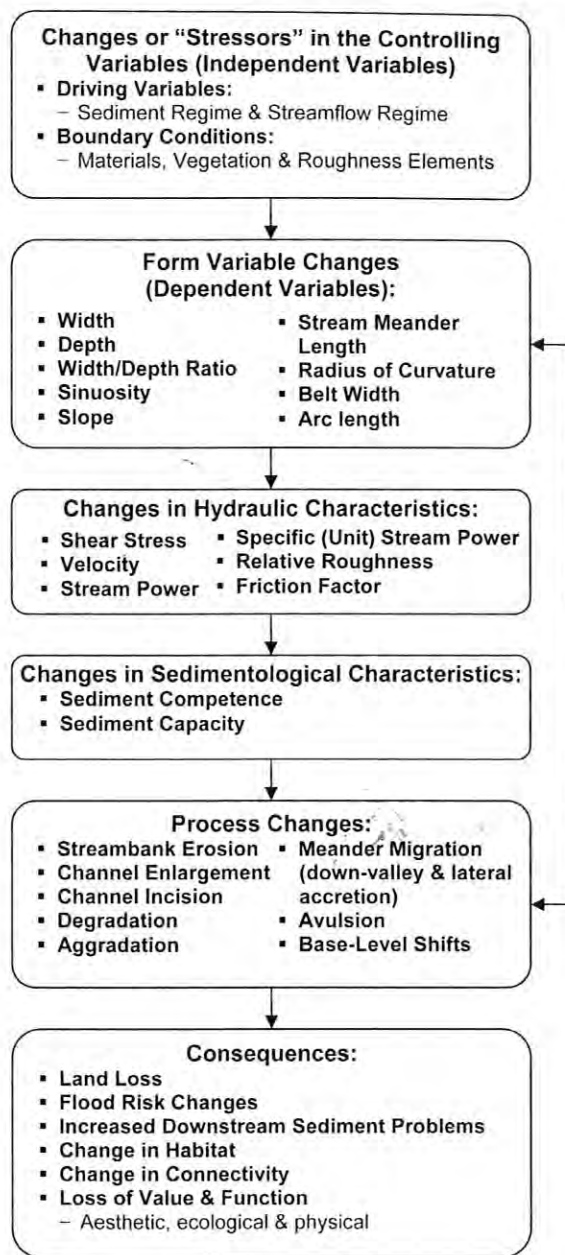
Changes or “Stressors” in the Controlling Variables (Independent Variables)

- Driving Variables:
  - Sediment Regime & Streamflow Regime
- Boundary Conditions:
  - Materials, Vegetation & Roughness Elements

Form Variable Changes (Dependent Variables):

- Width
- Depth
- Width/Depth Ratio
- Sinuosity
- Slope

- Stream Meander Length
- Radius of Curvature
- Belt Width
- Arc length

Changes in Hydraulic Characteristics:

- Shear Stress
- Velocity
- Stream Power

- Specific (Unit) Stream Power
- Relative Roughness
- Friction Factor

Changes in Sedimentological Characteristics:

- Sediment Competence
- Sediment Capacity

Process Changes:

- Streambank Erosion
- Channel Enlargement
- Channel Incision
- Degradation
- Aggradation

- Meander Migration (down-valley & lateral accretion)
- Avulsion
- Base-Level Shifts

Consequences:

- Land Loss
- Flood Risk Changes
- Increased Downstream Sediment Problems
- Change in Habitat
- Change in Connectivity
- Loss of Value & Function
  - Aesthetic, ecological & physical